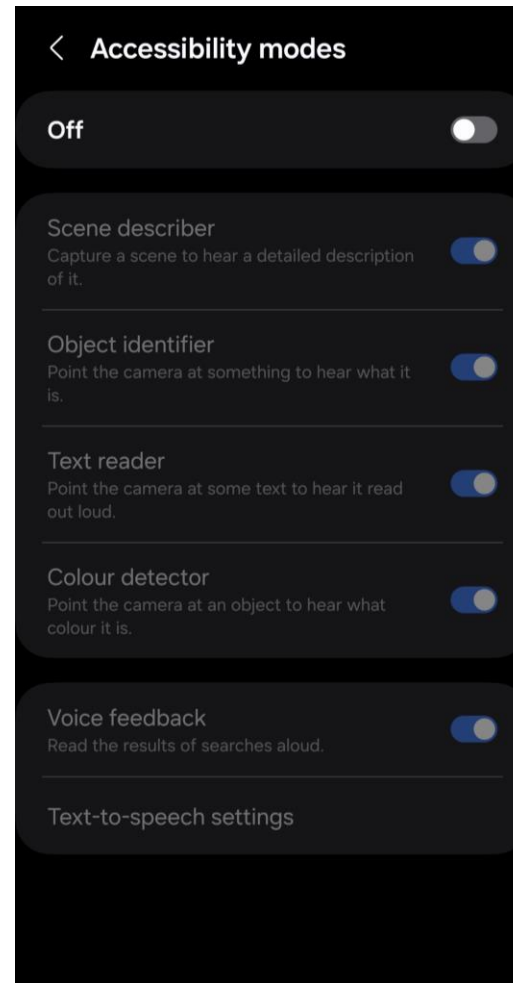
< Accessibility modes

Off

Scene describer
Capture a scene to hear a detailed description of it.

Object identifier
Point the camera at something to hear what it is.

Text reader
Point the camera at some text to hear it read out loud.

Colour detector
Point the camera at an object to hear what colour it is.

Voice feedback
Read the results of searches aloud.

Text-to-speech settings